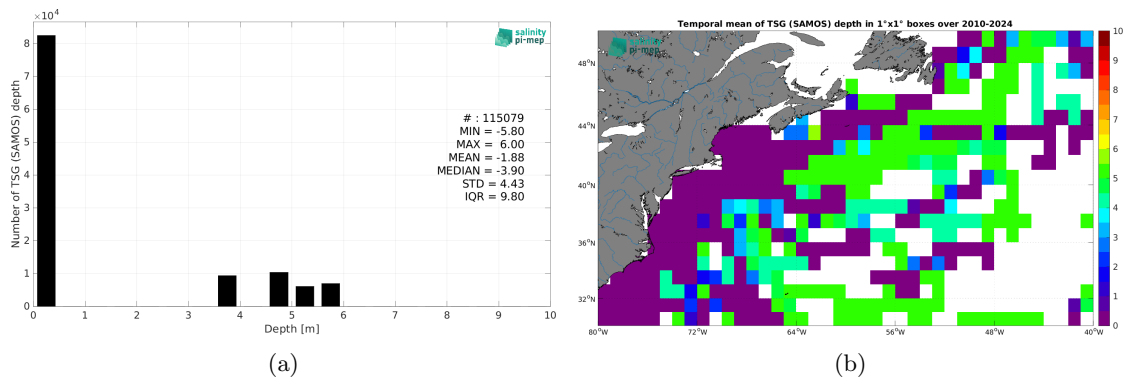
$\times 10^4$

salinity pi-mep

# : 115079
MIN = -5.80
MAX = 6.00
MEAN = -1.88
MEDIAN = -3.90
STD = 4.43
IQR = 9.80

Number of TSG (SAMOS) depth

8 7 6 5 4 3 2 1 0

0 1 2 3 4 5 6 7 8 9 10

Depth [m]

(a)

Temporal mean of TSG (SAMOS) depth in 1°x1° boxes over 2010-2024

salinity pi-mep

48°N
44°N
40°N
36°N
32°N

80°W 72°W 64°W 56°W 48°W 40°W

10 9 8 7 6 5 4 3 2 1 0

(b)